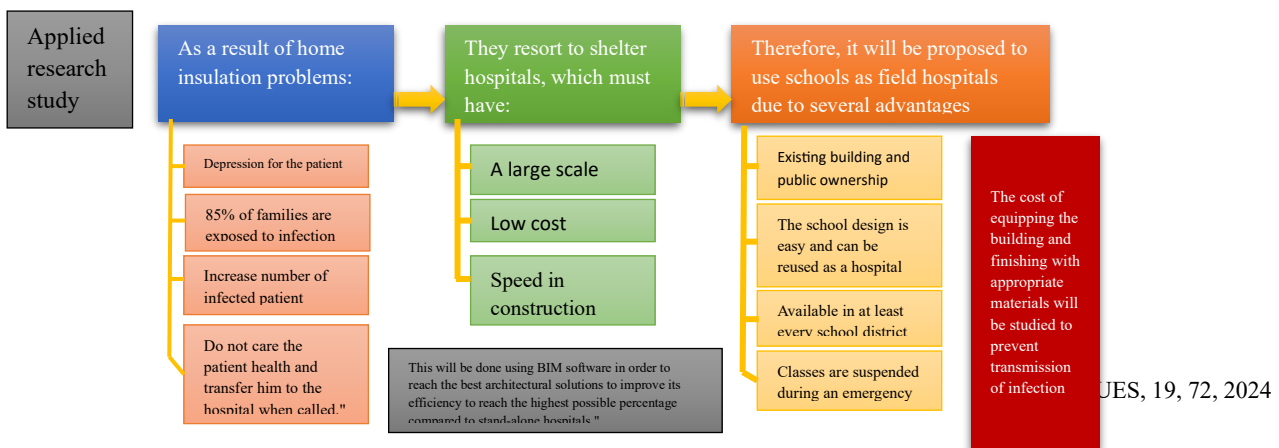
Applied research study

As a result of home insulation problems:

Depression for the patient

85% of families are exposed to infection

Increase number of infected patient

Do not care the patient health and transfer him to the hospital when called."

They resort to shelter hospitals, which must have:

A large scale

Low cost

Speed in construction

This will be done using BIM software in order to reach the best architectural solutions to improve its efficiency to reach the highest possible percentage compared to stand-alone hospitals."

Therefore, it will be proposed to use schools as field hospitals due to several advantages

Existing building and public ownership

The school design is easy and can be reused as a hospital

Available in at least every school district

Classes are suspended during an emergency

The cost of equipping the building and finishing with appropriate materials will be studied to prevent transmission of infection

UES, 19, 72, 2024